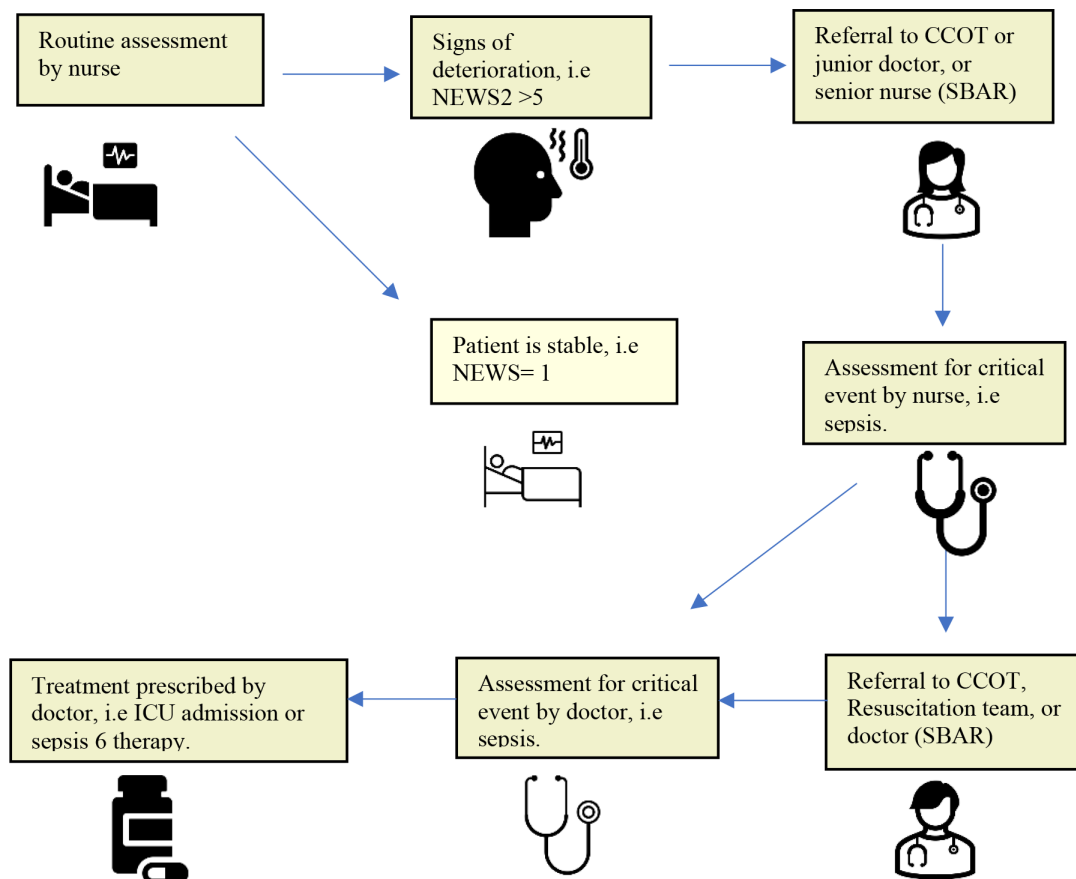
Routine assessment by nurse

Signs of deterioration, i.e NEWS2 >5

Referral to CCOT or junior doctor, or senior nurse (SBAR)

Patient is stable, i.e NEWS= 1

Assessment for critical event by nurse, i.e sepsis.

Treatment prescribed by doctor, i.e ICU admission or sepsis 6 therapy.

Assessment for critical event by doctor, i.e sepsis.

Referral to CCOT, Resuscitation team, or doctor (SBAR)